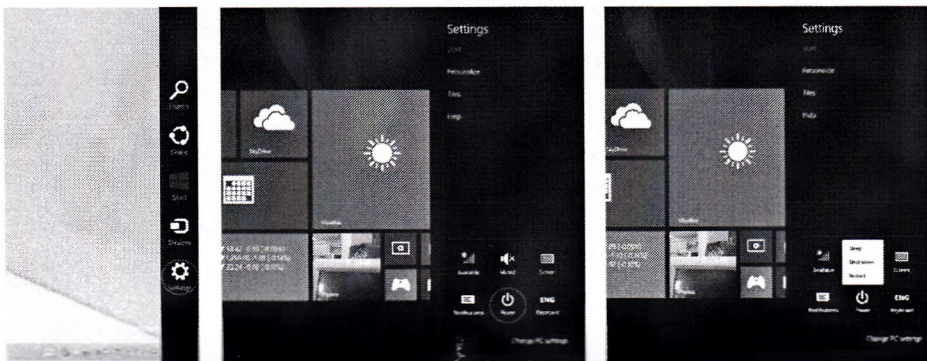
Search
Share
Start
Devices
Settings

Settings
Start
Personalize
Tiles
Help

SkyDrive
Weather

Available
Muted
Screen
Notifications
Power
ENG
Keyboard
Change PC settings

Settings
Start
Personalize
Tiles
Help

SkyDrive
Weather

Sleep
Shut down
Restart

Available
Screen
Notifications
Power
ENG
Keyboard
Change PC settings